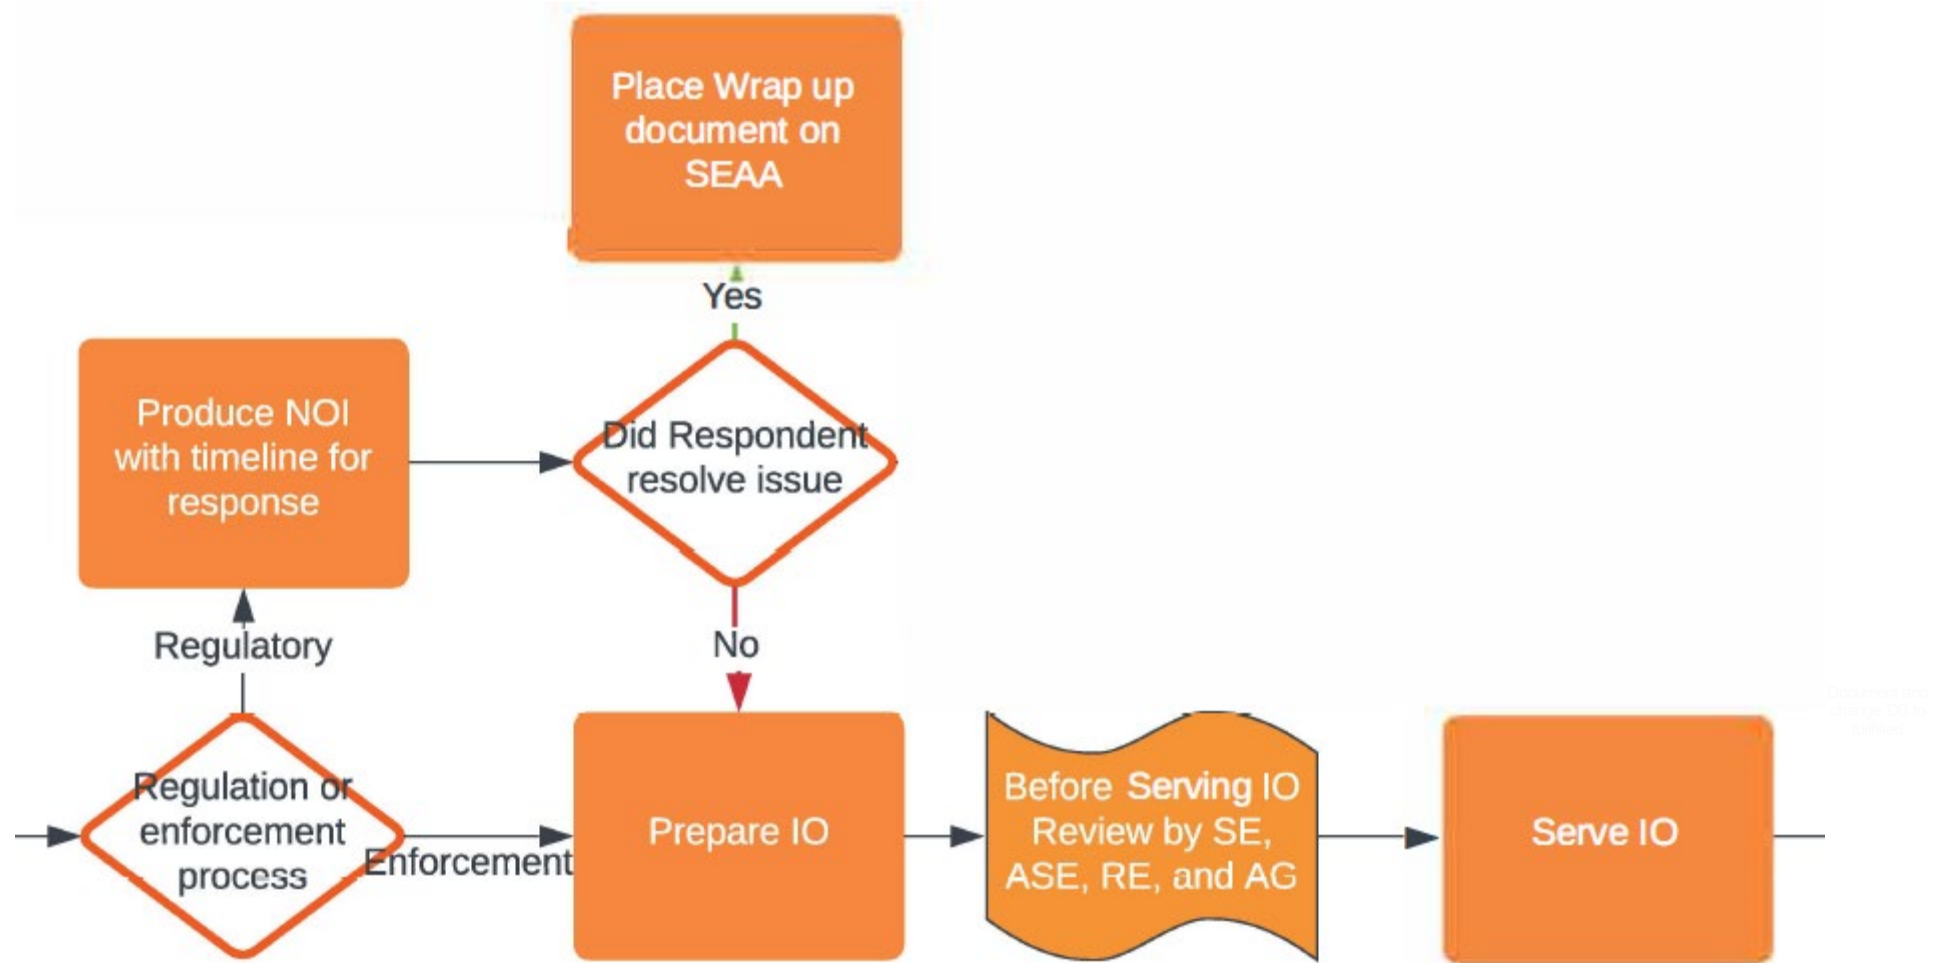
Place Wrap up document on SEAA

Yes

Produce NOI with timeline for response

Did Respondent resolve issue

Regulatory

No

Regulation or enforcement process

Enforcement

Prepare IO

Before Serving IO Review by SE, ASE, RE, and AG

Serve IO